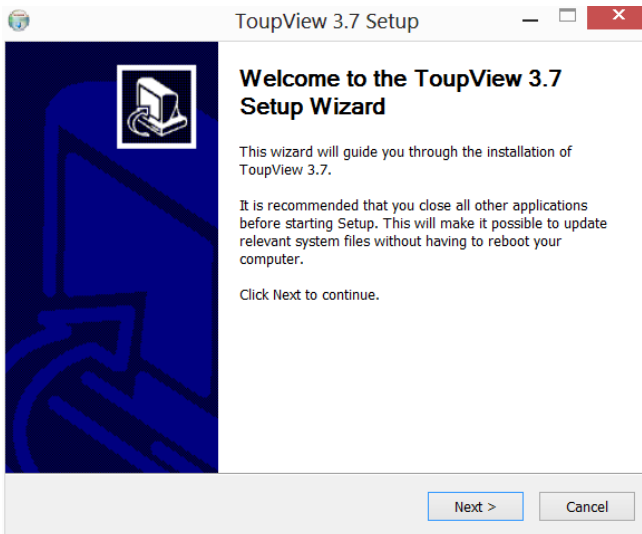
ToupView 3.7 Setup

Welcome to the ToupView 3.7 Setup Wizard

This wizard will guide you through the installation of ToupView 3.7.

It is recommended that you close all other applications before starting Setup. This will make it possible to update relevant system files without having to reboot your computer.

Click Next to continue.

Next >

Cancel